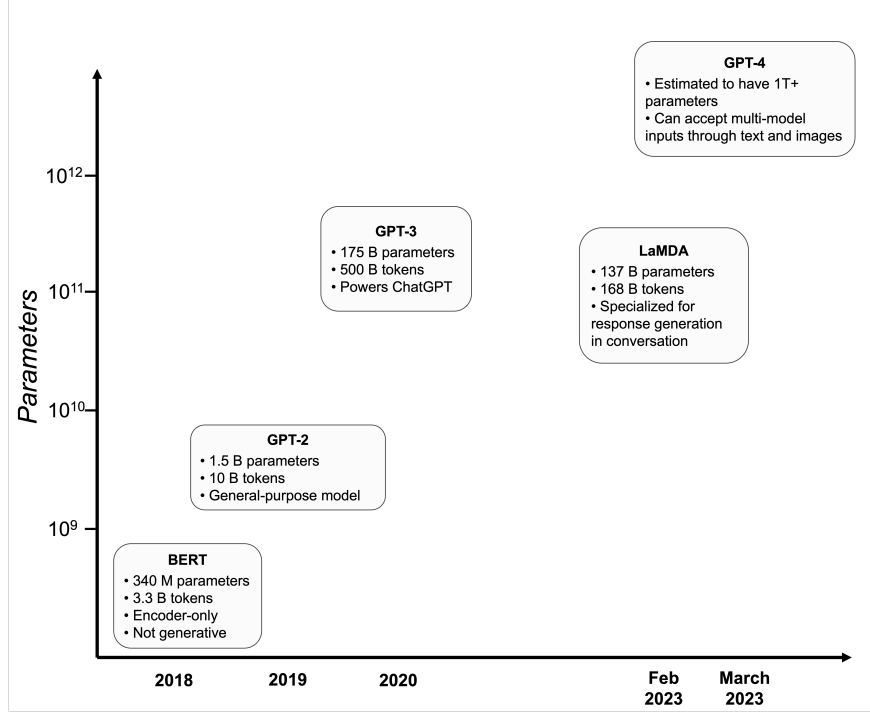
GPT-4
• Estimated to have 1T+ parameters
• Can accept multi-model inputs through text and images

$10^{12}$

GPT-3
• 175 B parameters
• 500 B tokens
• Powers ChatGPT

LaMDA
• 137 B parameters
• 168 B tokens
• Specialized for response generation in conversation

$10^{11}$

Parameters

$10^{10}$

GPT-2
• 1.5 B parameters
• 10 B tokens
• General-purpose model

$10^{9}$

BERT
• 340 M parameters
• 3.3 B tokens
• Encoder-only
• Not generative

2018 2019 2020 Feb 2023 March 2023